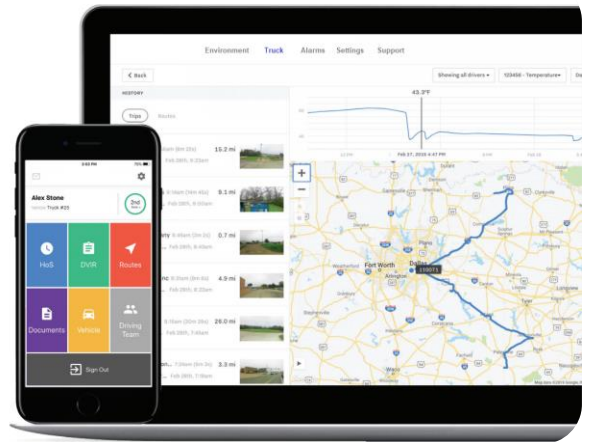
Environment Truck Alarms Settings Support

< Back

Showing all drivers ▾

123456 - Temperature ▾

HISTORY

Trips Routes

43.3°F

15.2 mi

Feb 28th, 8:30am

9.1 mi

Feb 28th, 8:20am

0.7 mi

Feb 28th, 8:45am

4.9 mi

Feb 28th, 8:20am

29.0 mi

Feb 28th, 7:40am

3.3 mi

Feb 28th, 7:30am

Feb 27, 2020 4:10 PM

Fort Worth

Dallas

Arlington

Tyler

Alex Stone

Truck #23

2nd

HoS

DVIR

Routes

Documents

Vehicle

Driving Team

Sign Out